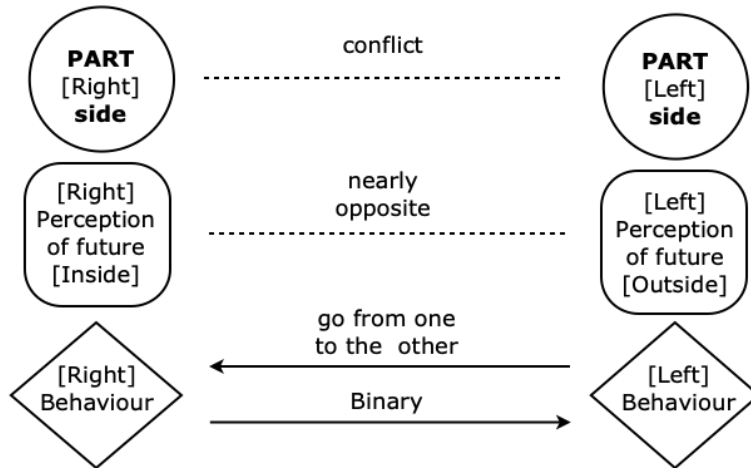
PART
[Right]
side

conflict

PART
[Left]
side

[Right]
Perception
of future
[Inside]

nearly
opposite

[Left]
Perception
of future
[Outside]

go from one
to the other

[Right]
Behaviour

Binary

[Left]
Behaviour